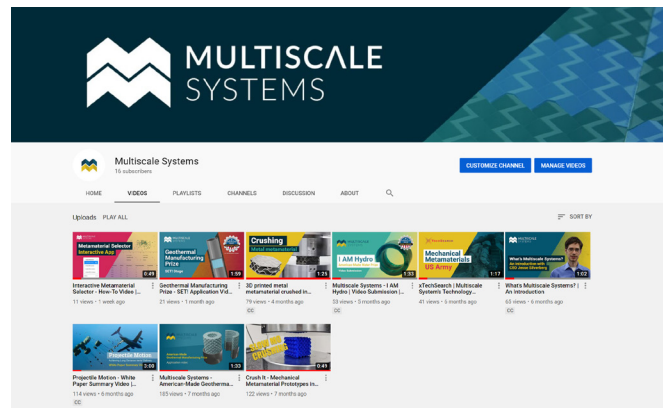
MULTISCALE SYSTEMS

Multiscale Systems
16 subscribers

CUSTOMIZE CHANNEL
MANAGE VIDEOS

HOME
VIDEOS
PLAYLISTS
CHANNELS
DISCUSSION
ABOUT

Uploads PLAY ALL
SORT BY

Metamaterial Selector Interactive App
0:49
Interactive Metamaterial Selector - How-To Video | ...
11 views • 1 week ago

Geothermal Manufacturing Prize
1:59
Geothermal Manufacturing Prize - SET! Application Vid...
21 views • 1 month ago

Crushing Metal metamaterial
1:25
3D printed metal metamaterial crushed in...
79 views • 4 months ago
CC

I AM Hydro
1:33
Multiscale Systems - I AM Hydro | Video Submission | ...
53 views • 5 months ago

Mechanical Metamaterials US Army
1:17
xTechSearch | Multiscale System's Technology...
41 views • 6 months ago

What's Multiscale Systems? An introduction
1:02
What's Multiscale Systems? | An Introduction
65 views • 6 months ago
CC

Projectile Motion
3:00
Projectile Motion - White Paper Summary Video | ...
114 views • 6 months ago
CC

1:32
Multiscale Systems - American-Made Geotherma...
185 views • 7 months ago

0:41
Crush It - Mechanical Metamaterial Prototypes in...
122 views • 7 months ago